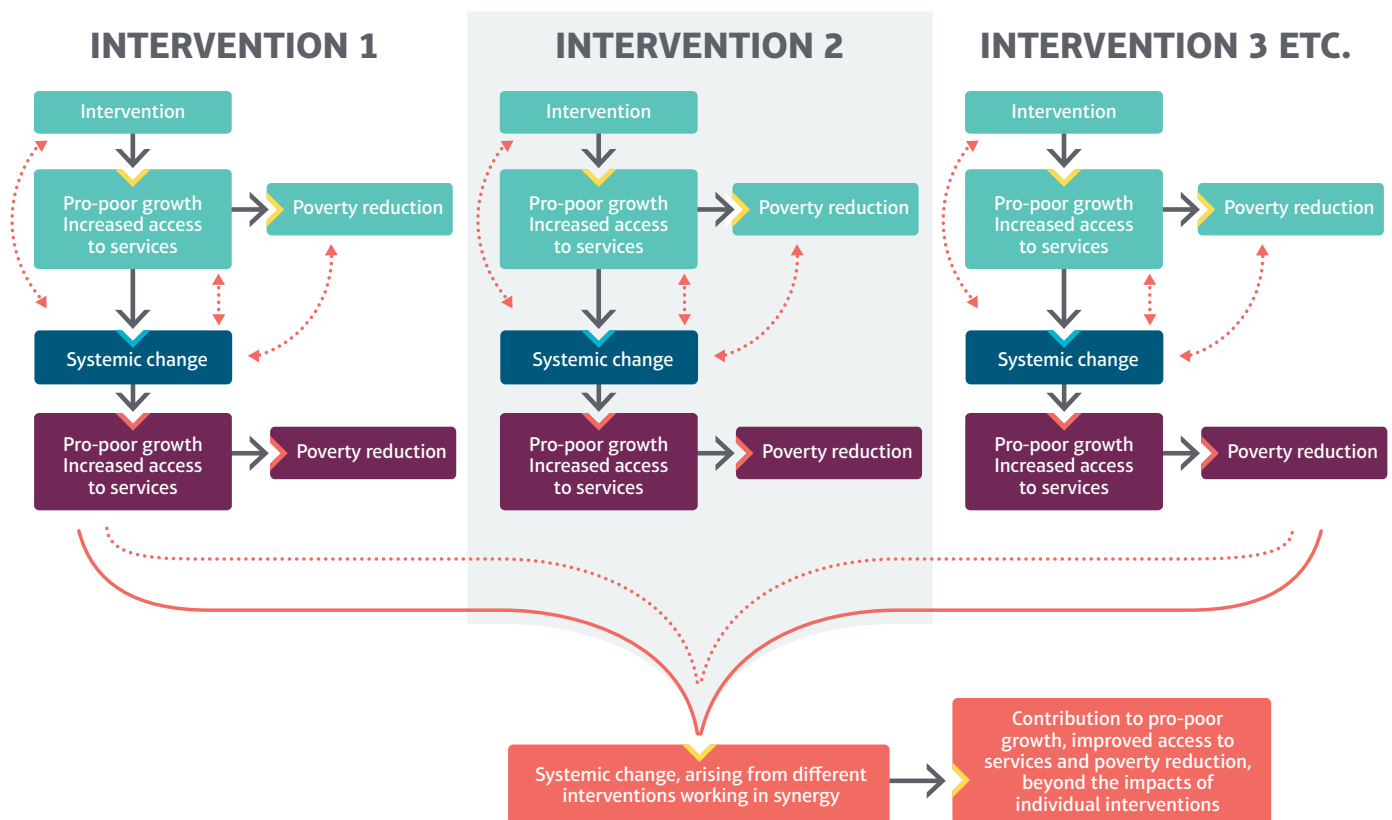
INTERVENTION 1

Intervention

Pro-poor growth
Increased access to services

Poverty reduction

Systemic change

Pro-poor growth
Increased access to services

Poverty reduction

INTERVENTION 2

Intervention

Pro-poor growth
Increased access to services

Poverty reduction

Systemic change

Pro-poor growth
Increased access to services

Poverty reduction

INTERVENTION 3 ETC.

Intervention

Pro-poor growth
Increased access to services

Poverty reduction

Systemic change

Pro-poor growth
Increased access to services

Poverty reduction

Systemic change, arising from different interventions working in synergy

Contribution to pro-poor growth, improved access to services and poverty reduction, beyond the impacts of individual interventions